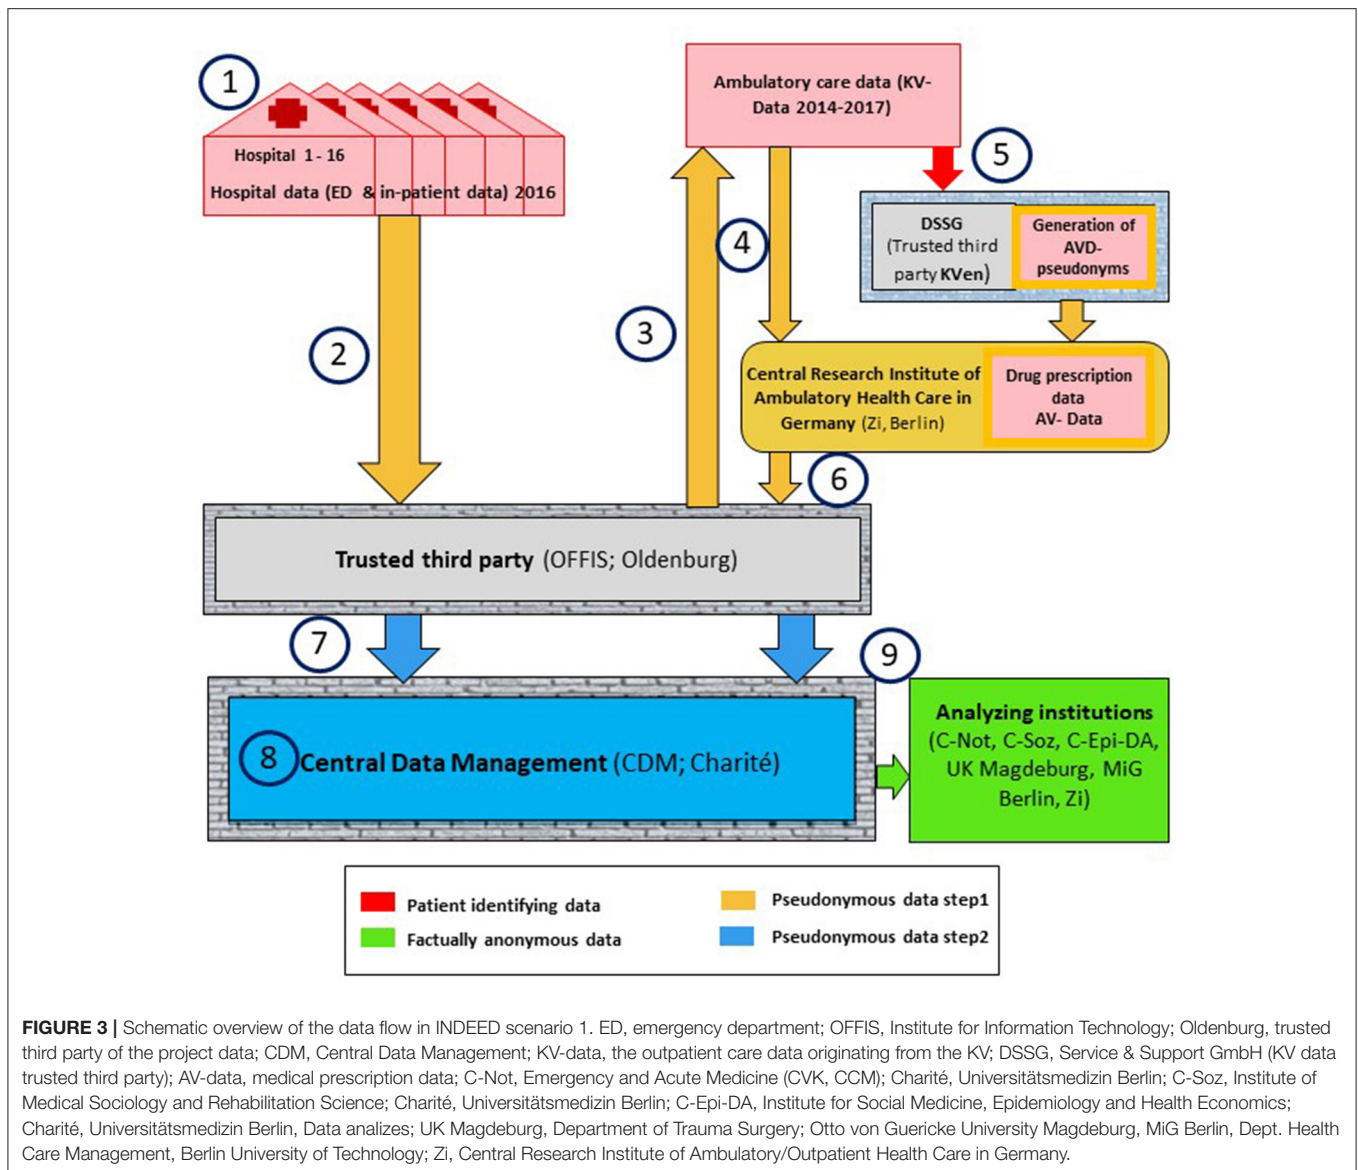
1

Hospital 1 - 16

Hospital data (ED & in-patient data) 2016

Ambulatory care data (KV-Data 2014-2017)

5

DSSG (Trusted third party KVen)

Generation of AVD-pseudonyms

4

3

2

Central Research Institute of Ambulatory Health Care in Germany (Zi, Berlin)

Drug prescription data AV- Data

6

Trusted third party (OFFIS; Oldenburg)

7

9

8 Central Data Management (CDM; Charité)

Analyzing institutions (C-Not, C-Soz, C-Epi-DA, UK Magdeburg, MiG Berlin, Zi)

Patient identifying data

Factually anonymous data

Pseudonymous data step1

Pseudonymous data step2

**FIGURE 3 |** Schematic overview of the data flow in INDEED scenario 1. ED, emergency department; OFFIS, Institute for Information Technology; Oldenburg, trusted third party of the project data; CDM, Central Data Management; KV-data, the outpatient care data originating from the KV; DSSG, Service & Support GmbH (KV data trusted third party); AV-data, medical prescription data; C-Not, Emergency and Acute Medicine (CVK, CCM); Charité, Universitätsmedizin Berlin; C-Soz, Institute of Medical Sociology and Rehabilitation Science; Charité, Universitätsmedizin Berlin; C-Epi-DA, Institute for Social Medicine, Epidemiology and Health Economics; Charité, Universitätsmedizin Berlin, Data analizes; UK Magdeburg, Department of Trauma Surgery; Otto von Guericke University Magdeburg, MiG Berlin, Dept. Health Care Management, Berlin University of Technology; Zi, Central Research Institute of Ambulatory/Outpatient Health Care in Germany.